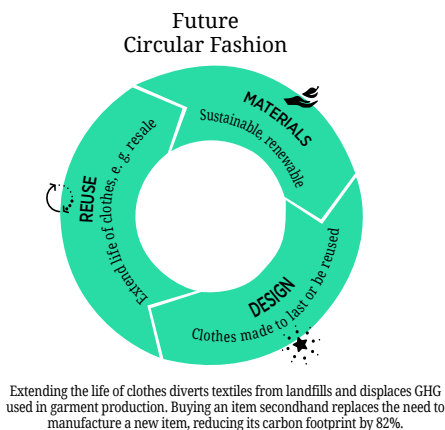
Future
Circular Fashion

MATERIALS
Sustainable, renewable

DESIGN
Clothes made to last or be reused

REUSE
Extend life of clothes, e.g. resale

Extending the life of clothes diverts textiles from landfills and displaces GHG used in garment production. Buying an item secondhand replaces the need to manufacture a new item, reducing its carbon footprint by 82%.